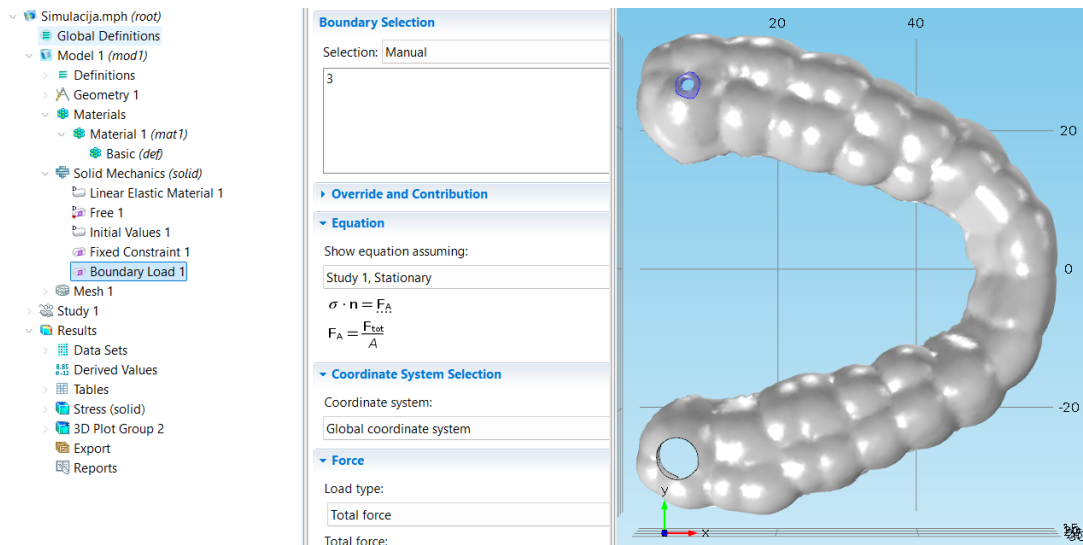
Simulacija.mph (root)
Global Definitions
Model 1 (mod1)
Definitions
Geometry 1
Materials
Material 1 (mat1)
Basic (def)
Solid Mechanics (solid)
Linear Elastic Material 1
Free 1
Initial Values 1
Fixed Constraint 1
Boundary Load 1
Mesh 1
Study 1
Results
Data Sets
Derived Values
Tables
Stress (solid)
3D Plot Group 2
Export
Reports

Boundary Selection
Selection: Manual
3
Override and Contribution
Equation
Show equation assuming:
Study 1, Stationary
$\sigma \cdot \mathbf{n} = \mathbf{F}_A$
$\mathbf{F}_A = \frac{\mathbf{F}_{tot}}{A}$
Coordinate System Selection
Coordinate system:
Global coordinate system
Force
Load type:
Total force
Total force:

20
40
20
0
-20
y
x